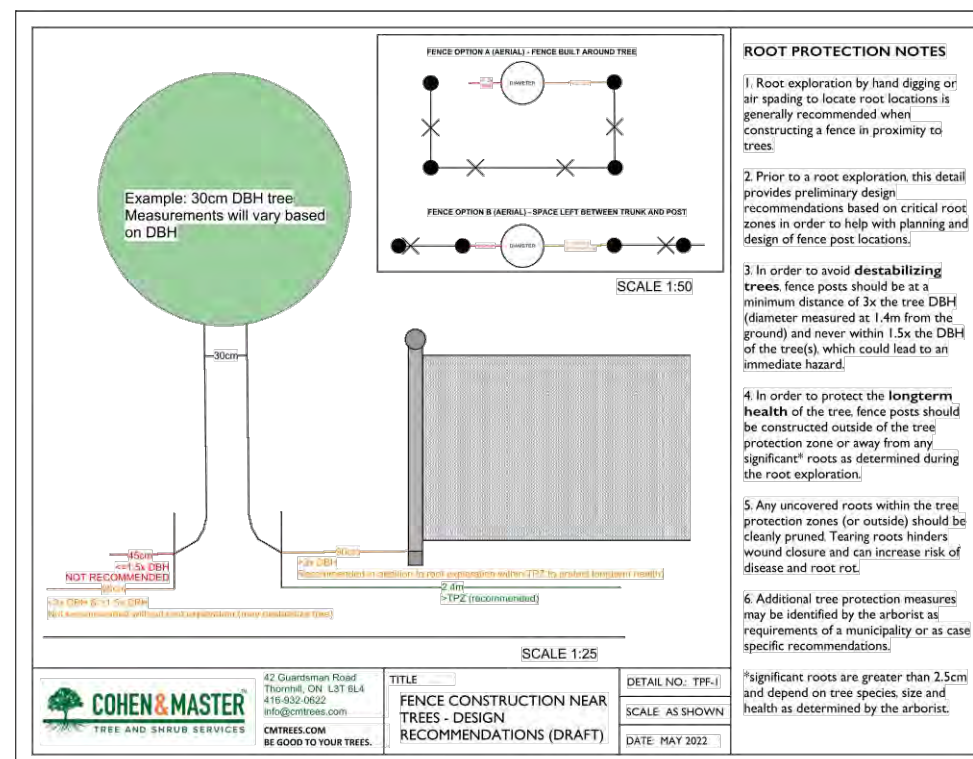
FENCE OPTION A (AERIAL) - FENCE BUILT AROUND TREE

DIAMETER

FENCE OPTION B (AERIAL) - SPACE LEFT BETWEEN TRUNK AND POST

DIAMETER

SCALE 1:50

Example: 30cm DBH tree
Measurements will vary based on DBH

30cm

45cm
<=1.5x DBH
NOT RECOMMENDED
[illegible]
<3x DBH & >1.5x DBH
Not recommended without root exploration (may destabilize tree)

90cm
>3x DBH
Recommended in addition to root exploration within TPZ to protect longterm health

2.4m
>TPZ (recommended)

SCALE 1:25

ROOT PROTECTION NOTES

1. Root exploration by hand digging or air spading to locate root locations is generally recommended when constructing a fence in proximity to trees.

2. Prior to a root exploration, this detail provides preliminary design recommendations based on critical root zones in order to help with planning and design of fence post locations.

3. In order to avoid **destabilizing trees**, fence posts should be at a minimum distance of 3x the tree DBH (diameter measured at 1.4m from the ground) and never within 1.5x the DBH of the tree(s), which could lead to an immediate hazard.

4. In order to protect the **longterm health** of the tree, fence posts should be constructed outside of the tree protection zone or away from any significant* roots as determined during the root exploration.

5. Any uncovered roots within the tree protection zones (or outside) should be cleanly pruned. Tearing roots hinders wound closure and can increase risk of disease and root rot.

6. Additional tree protection measures may be identified by the arborist as requirements of a municipality or as case specific recommendations.

*significant roots are greater than 2.5cm and depend on tree species, size and health as determined by the arborist.

COHEN&MASTER
TREE AND SHRUB SERVICES

42 Guardsman Road
Thornhill, ON L3T 6L4
416-932-0622
info@cmtrees.com

CMTREES.COM
BE GOOD TO YOUR TREES.

TITLE
FENCE CONSTRUCTION NEAR TREES - DESIGN RECOMMENDATIONS (DRAFT)

DETAIL NO.: TPF-1
SCALE: AS SHOWN
DATE: MAY 2022